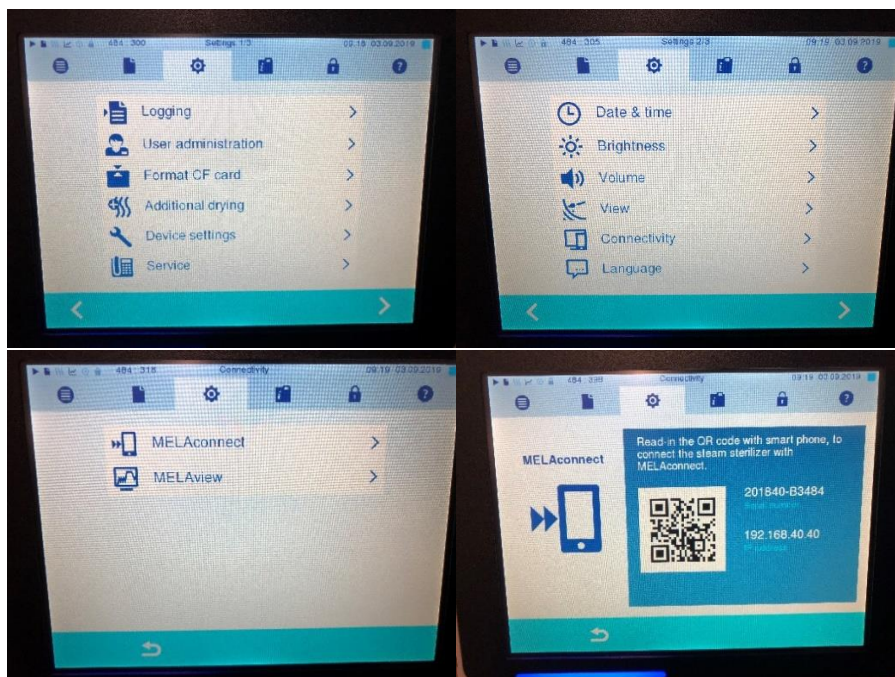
484 : 300 Settings 1/3 09:18 03.09.2019

Logging >

User administration >

Format CF card >

Additional drying >

Device settings >

Service >

484 : 305 Settings 2/3 09:19 03.09.2019

Date & time >

Brightness >

Volume >

View >

Connectivity >

Language >

484 : 318 Connectivity 09:19 03.09.2019

MELAconnect >

MELAview >

484 : 398 Connectivity 09:19 03.09.2019

MELAconnect

Read-in the QR code with smart phone, to connect the steam sterilizer with MELAconnect.

201840-B3484

Serial number

192.168.40.40

IP address